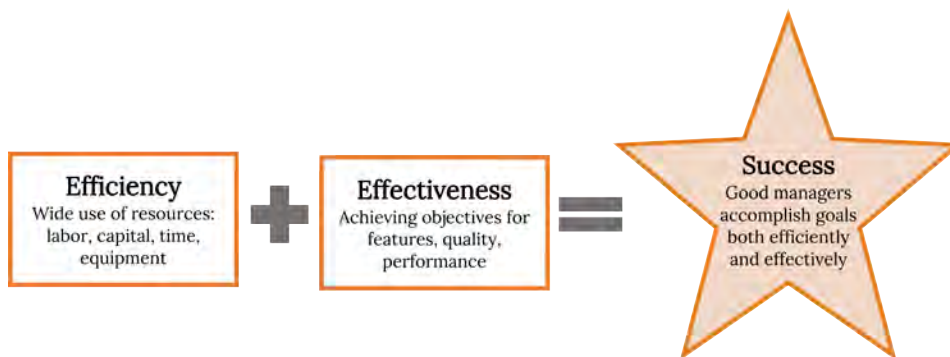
Efficiency
Wide use of resources: labor, capital, time, equipment

Effectiveness
Achieving objectives for features, quality, performance

Success
Good managers accomplish goals both efficiently and effectively